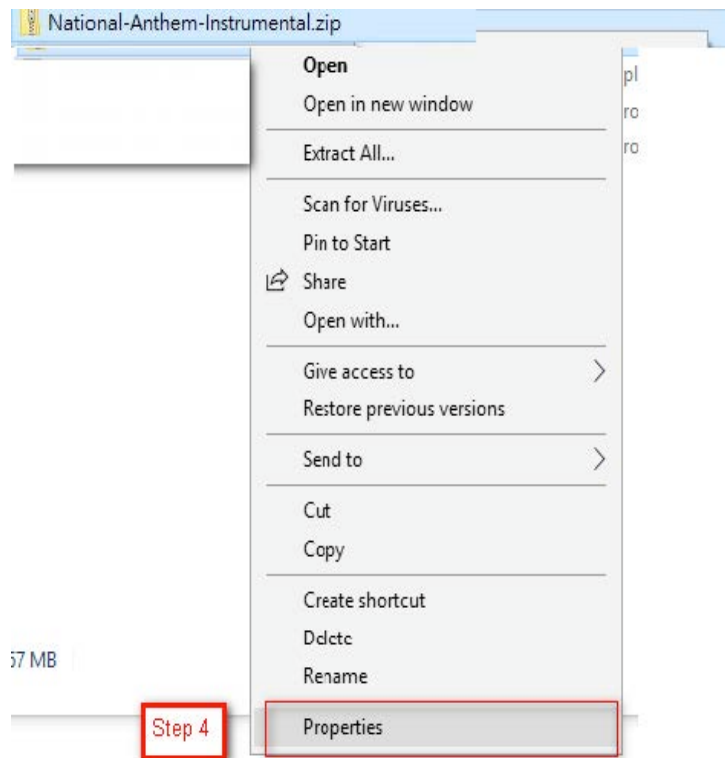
National-Anthem-Instrumental.zip

Open
Open in new window

Extract All...

Scan for Viruses...
Pin to Start
Share
Open with...

Give access to
Restore previous versions

Send to

Cut
Copy

Create shortcut
Delete
Rename

Properties

pl
ro
ro

57 MB

Step 4